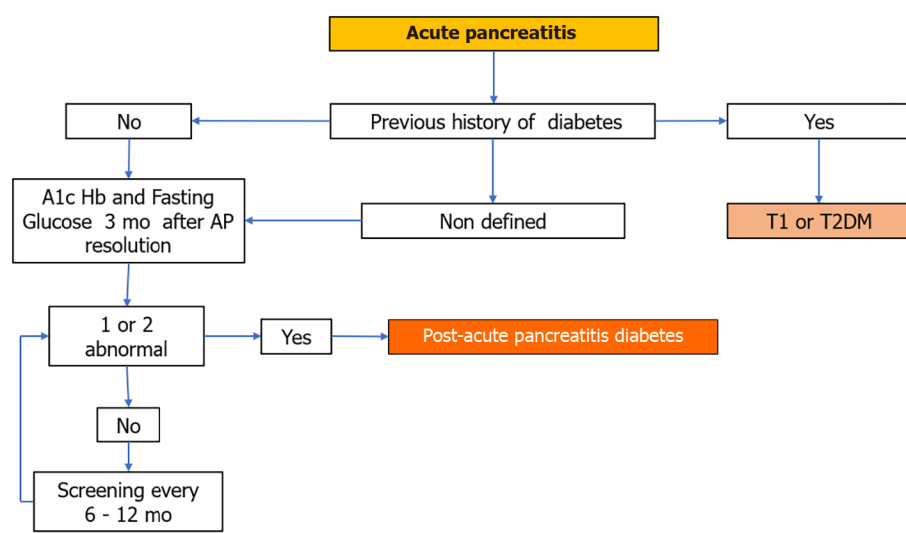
Acute pancreatitis

Previous history of diabetes

No

Yes

Non defined

T1 or T2DM

A1c Hb and Fasting Glucose 3 mo after AP resolution

1 or 2 abnormal

Yes

Post-acute pancreatitis diabetes

No

Screening every 6 - 12 mo